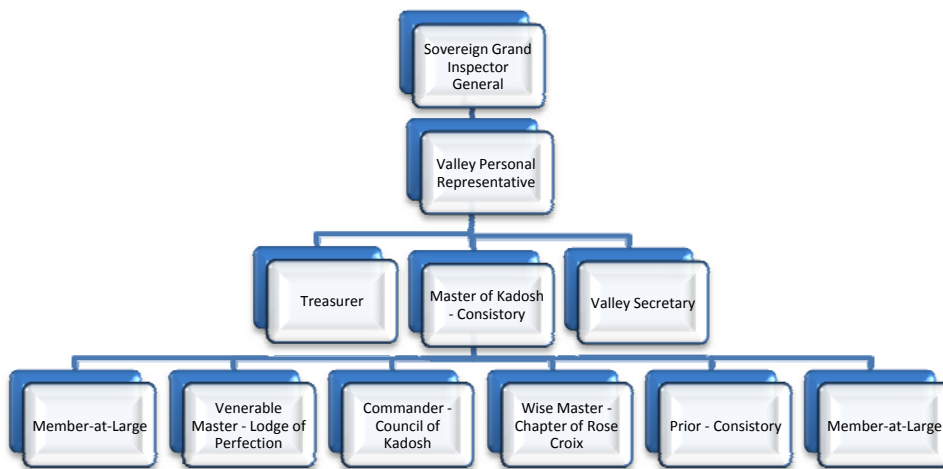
Sovereign Grand Inspector General

Valley Personal Representative

Treasurer

Master of Kadosh - Consistory

Valley Secretary

Member-at-Large

Venerable Master - Lodge of Perfection

Commander - Council of Kadosh

Wise Master - Chapter of Rose Croix

Prior - Consistory

Member-at-Large